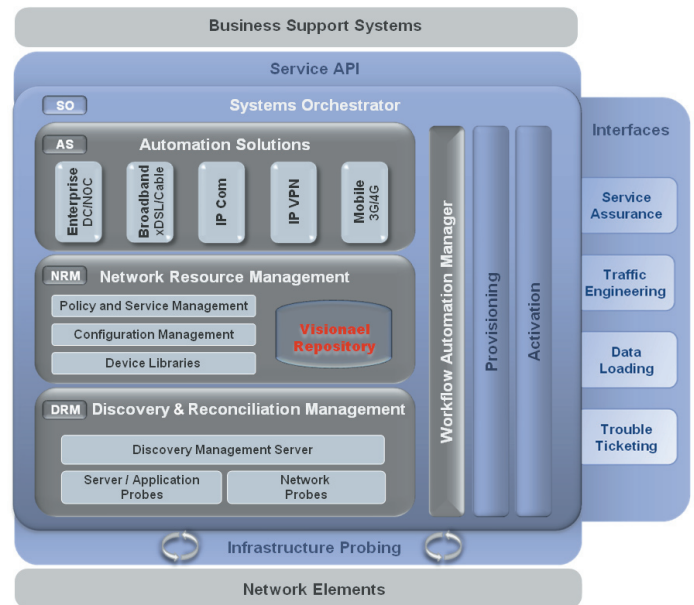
Business Support Systems

Service API

SO Systems Orchestrator

Interfaces

AS Automation Solutions

Enterprise DC/NOC

Broadband xDSL/Cable

IP Com

IP VPN

Mobile 3G/4G

NRM Network Resource Management

Policy and Service Management

Configuration Management

Device Libraries

Visionael Repository

DRM Discovery & Reconciliation Management

Discovery Management Server

Server / Application Probes

Network Probes

Workflow Automation Manager

Provisioning

Activation

Service Assurance

Traffic Engineering

Data Loading

Trouble Ticketing

Infrastructure Probing

Network Elements